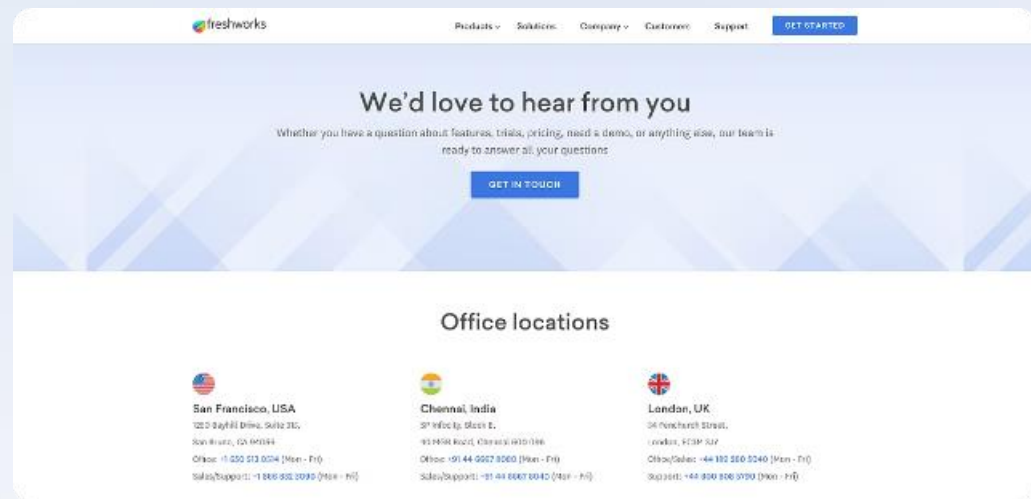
freshworks

Products ⌄ Solutions Company ⌄ Customers Support GET STARTED

We'd love to hear from you

Whether you have a question about features, trials, pricing, need a demo, or anything else, our team is ready to answer all your questions

GET IN TOUCH

Office locations

San Francisco, USA
1250 Bayhill Drive, Suite 315,
San Bruno, CA 94066
Office: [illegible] (Mon - Fri)
Sales/Support: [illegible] (Mon - Fri)

Chennai, India
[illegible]
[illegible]
Office: +91 44 6667 8000 (Mon - Fri)
Sales/Support: +91 44 6667 8040 (Mon - Fri)

London, UK
34 Fenchurch Street,
London, EC3M 3JY
Office/Sales: +44 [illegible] (Mon - Fri)
Support: +44 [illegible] (Mon - Fri)